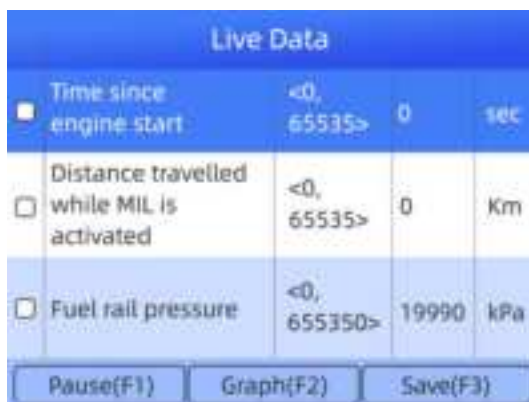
Live Data

| | | | | |
|---|---|---|---|---|
| ☐ | Time since engine start | <0, 65535> | 0 | sec |
| ☐ | Distance travelled while MIL is activated | <0, 65535> | 0 | Km |
| ☐ | Fuel rail pressure | <0, 655350> | 19990 | kPa |

Pause(F1) Graph(F2) Save(F3)